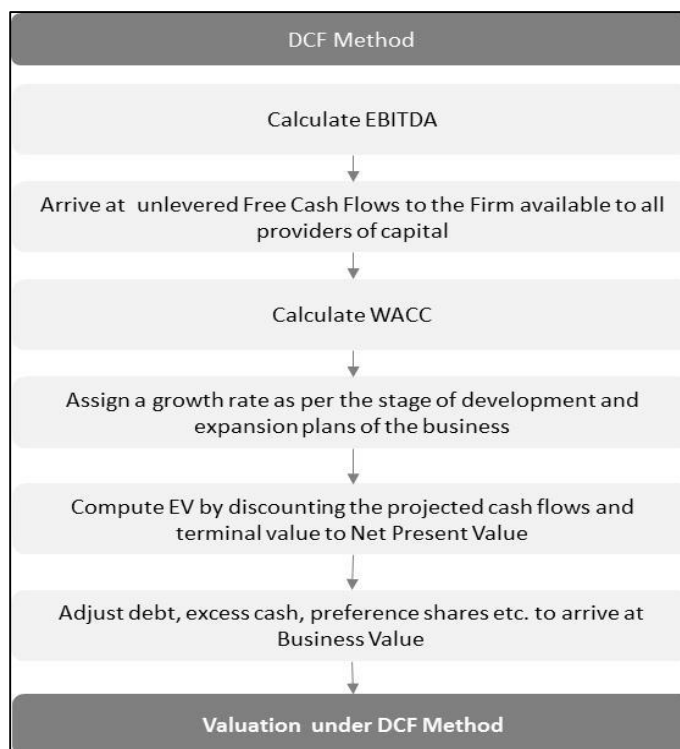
DCF Method

Calculate EBITDA

Arrive at unlevered Free Cash Flows to the Firm available to all providers of capital

Calculate WACC

Assign a growth rate as per the stage of development and expansion plans of the business

Compute EV by discounting the projected cash flows and terminal value to Net Present Value

Adjust debt, excess cash, preference shares etc. to arrive at Business Value

Valuation under DCF Method